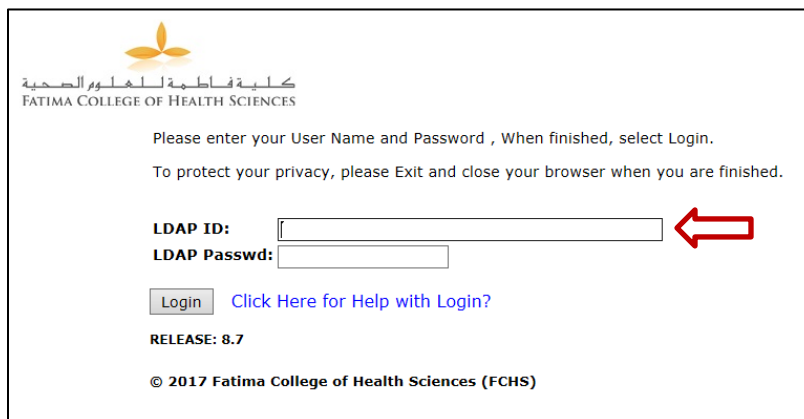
كلية فاطمة للعلوم الصحية
FATIMA COLLEGE OF HEALTH SCIENCES

Please enter your User Name and Password , When finished, select Login.

To protect your privacy, please Exit and close your browser when you are finished.

LDAP ID:
LDAP Passwd:

Login Click Here for Help with Login?

RELEASE: 8.7

© 2017 Fatima College of Health Sciences (FCHS)